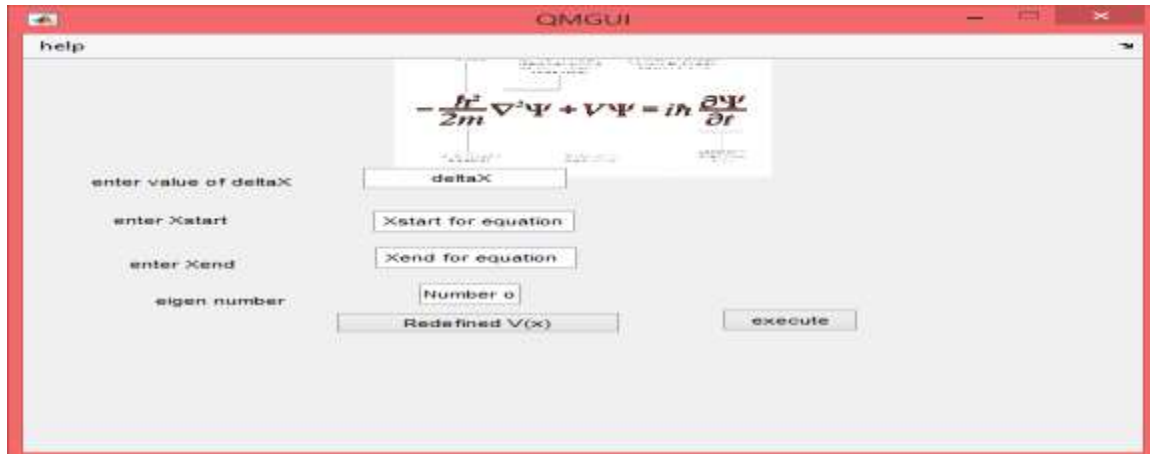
QMGUI

help

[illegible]

$-\frac{\hbar^2}{2m}\nabla^2\Psi + V\Psi = i\hbar\frac{\partial\Psi}{\partial t}$

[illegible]

enter value of deltaX
deltaX

enter Xstart
Xstart for equation

enter Xend
Xend for equation

eigen number
Number o

Redefined V(x)

execute